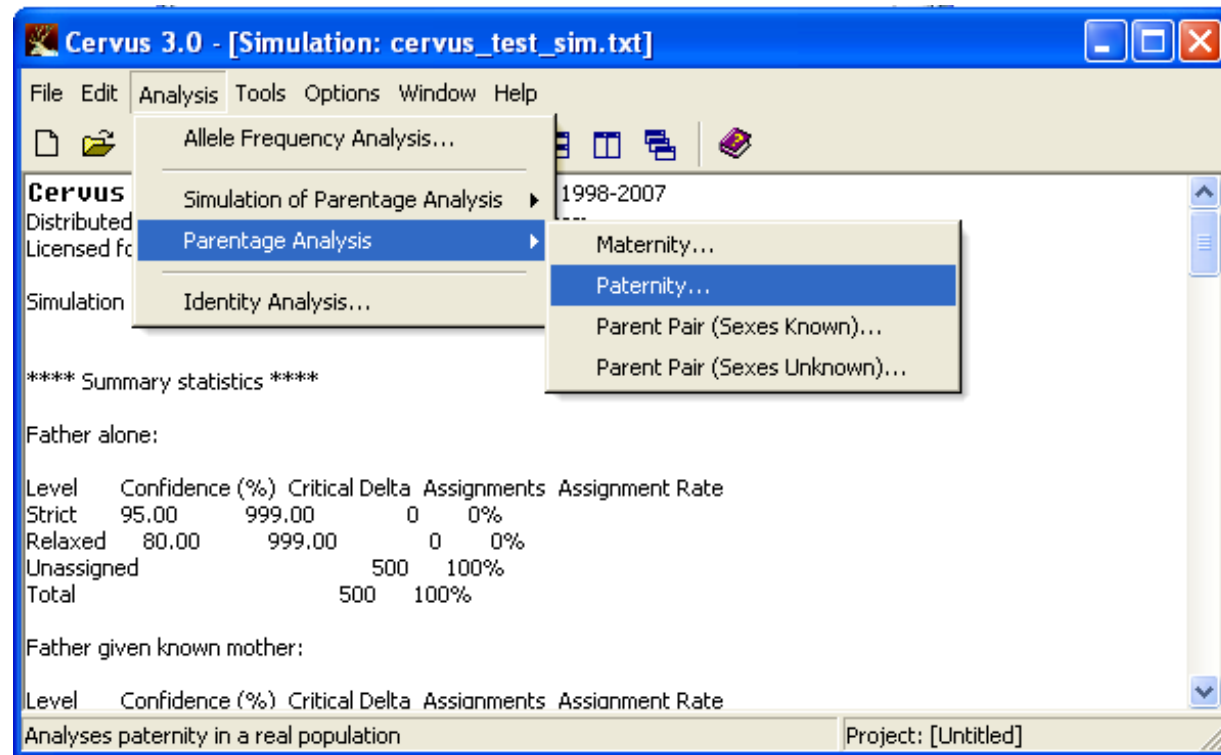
Cervus 3.0 - [Simulation: cervus_test_sim.txt]

File Edit Analysis Tools Options Window Help

Allele Frequency Analysis...

Simulation of Parentage Analysis

Parentage Analysis

Identity Analysis...

Maternity...

Paternity...

Parent Pair (Sexes Known)...

Parent Pair (Sexes Unknown)...

Cervus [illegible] 1998-2007
Distributed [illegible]
Licensed fo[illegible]

Simulation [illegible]

**** Summary statistics ****

Father alone:

Level Confidence (%) Critical Delta Assignments Assignment Rate
Strict 95.00 999.00 0 0%
Relaxed 80.00 999.00 0 0%
Unassigned 500 100%
Total 500 100%

Father given known mother:

Level Confidence (%) Critical Delta Assignments Assignment Rate

Analyses paternity in a real population

Project: [Untitled]